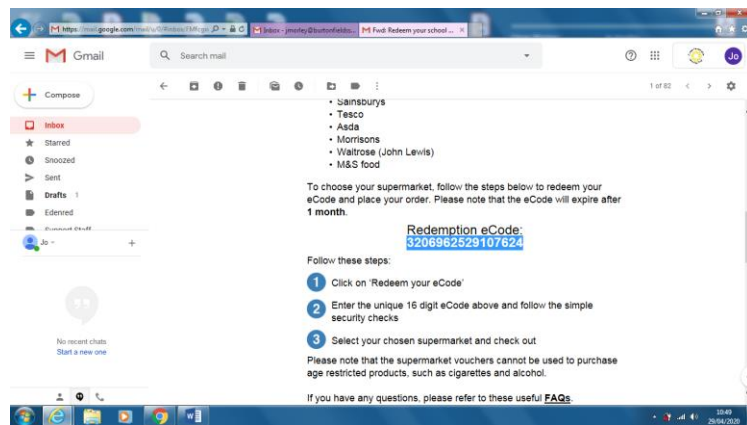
https://mail.google.com/mail/u/0/#inbox/FMfcgx
Inbox - jmorley@buttonfields...
Fwd: Redeem your school ...

Gmail
Search mail
1 of 82
Jo

Compose
Inbox
Starred
Snoozed
Sent
Drafts 1
Edenred
Support Staff
Jo

No recent chats
Start a new one

• Sainsburys
• Tesco
• Asda
• Morrisons
• Waitrose (John Lewis)
• M&S food

To choose your supermarket, follow the steps below to redeem your eCode and place your order. Please note that the eCode will expire after **1 month**.

Redemption eCode:
3206962529107624

Follow these steps:

1 Click on 'Redeem your eCode'

2 Enter the unique 16 digit eCode above and follow the simple security checks

3 Select your chosen supermarket and check out

Please note that the supermarket vouchers cannot be used to purchase age restricted products, such as cigarettes and alcohol.

If you have any questions, please refer to these useful FAQs.

10:49
29/04/2020